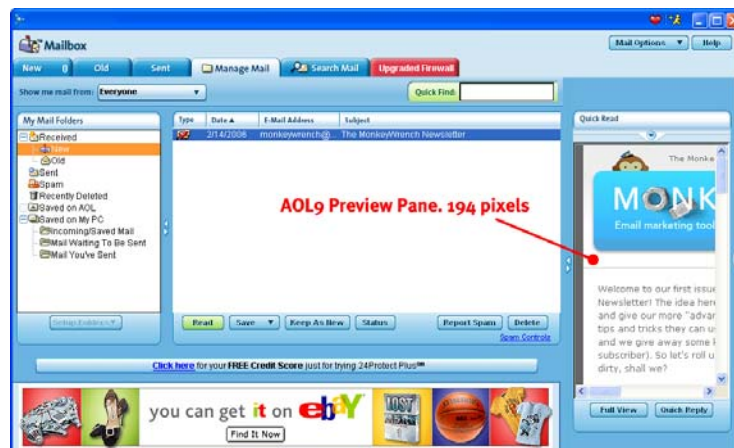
Mailbox

Mail Options ▼ Help

New 0 Old Sent Manage Mail Search Mail Upgraded Firewall

Show me mail from: Everyone Quick Find:

My Mail Folders

Received
New
Old
Sent
Spam
Recently Deleted
Saved on AOL
Saved on My PC
Incoming/Saved Mail
Mail Waiting To Be Sent
Mail You've Sent

Setup Folders ▼

| Type | Date ▲ | E-Mail Address | Subject |
|---|---|---|---|
| | 2/14/2006 | monkeywrench@... | The MonkeyWrench Newsletter |

AOL9 Preview Pane. 194 pixels

Read Save ▼ Keep As New Status Report Spam Delete

Spam Controls

Quick Read

The Monke

MONK

Email marketing tool

Welcome to our first issue Newsletter! The idea here and give our more "advar tips and tricks they can u and we give away some f subscriber). So let's roll u dirty, shall we?

Full View Quick Reply

Click here for your FREE Credit Score just for trying 24Protect Plus℠

you can get it on ebay

Find It Now

LOST